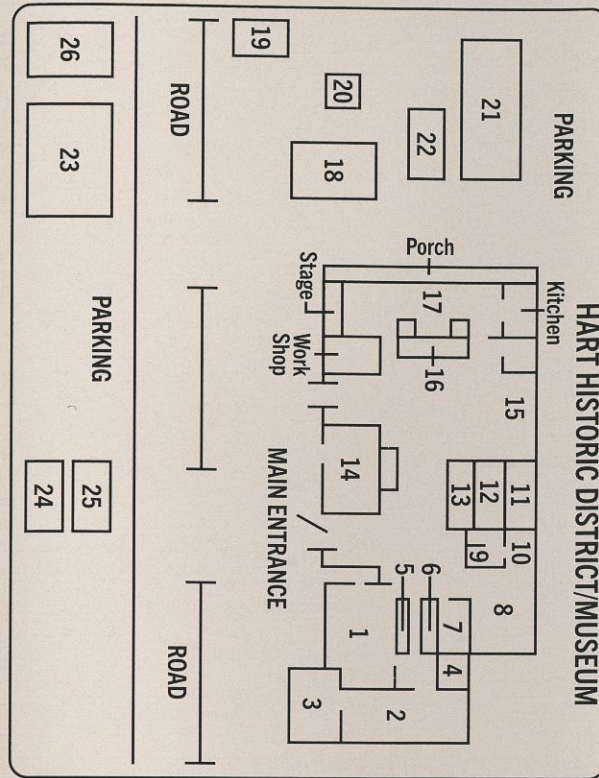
HART HISTORIC DISTRICT/MUSEUM

PARKING

21

22

18

20

19

ROAD

26

23

Porch

Stage

Kitchen

17

16

Work Shop

15

14

MAIN ENTRANCE

11

12

13

10

9

8

6

5

7

4

1

2

3

PARKING

25

24

ROAD